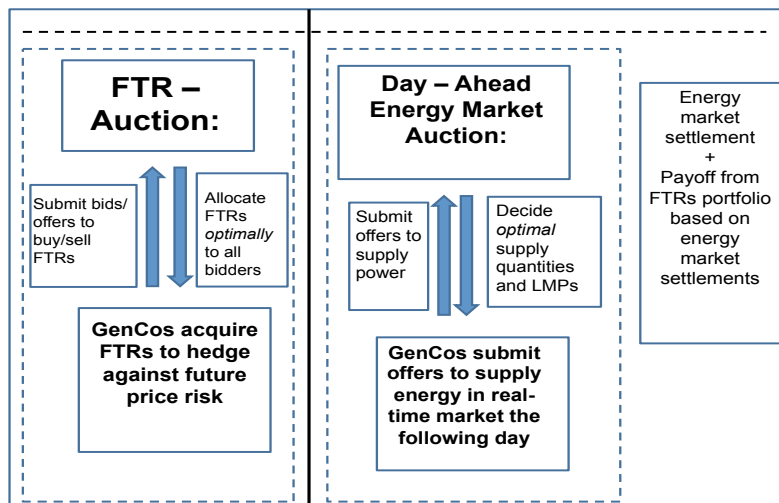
FTR – Auction:

Submit bids/ offers to buy/sell FTRs

Allocate FTRs *optimally* to all bidders

GenCos acquire FTRs to hedge against future price risk

Day – Ahead Energy Market Auction:

Submit offers to supply power

Decide *optimal* supply quantities and LMPs

GenCos submit offers to supply energy in real-time market the following day

Energy market settlement + Payoff from FTRs portfolio based on energy market settlements